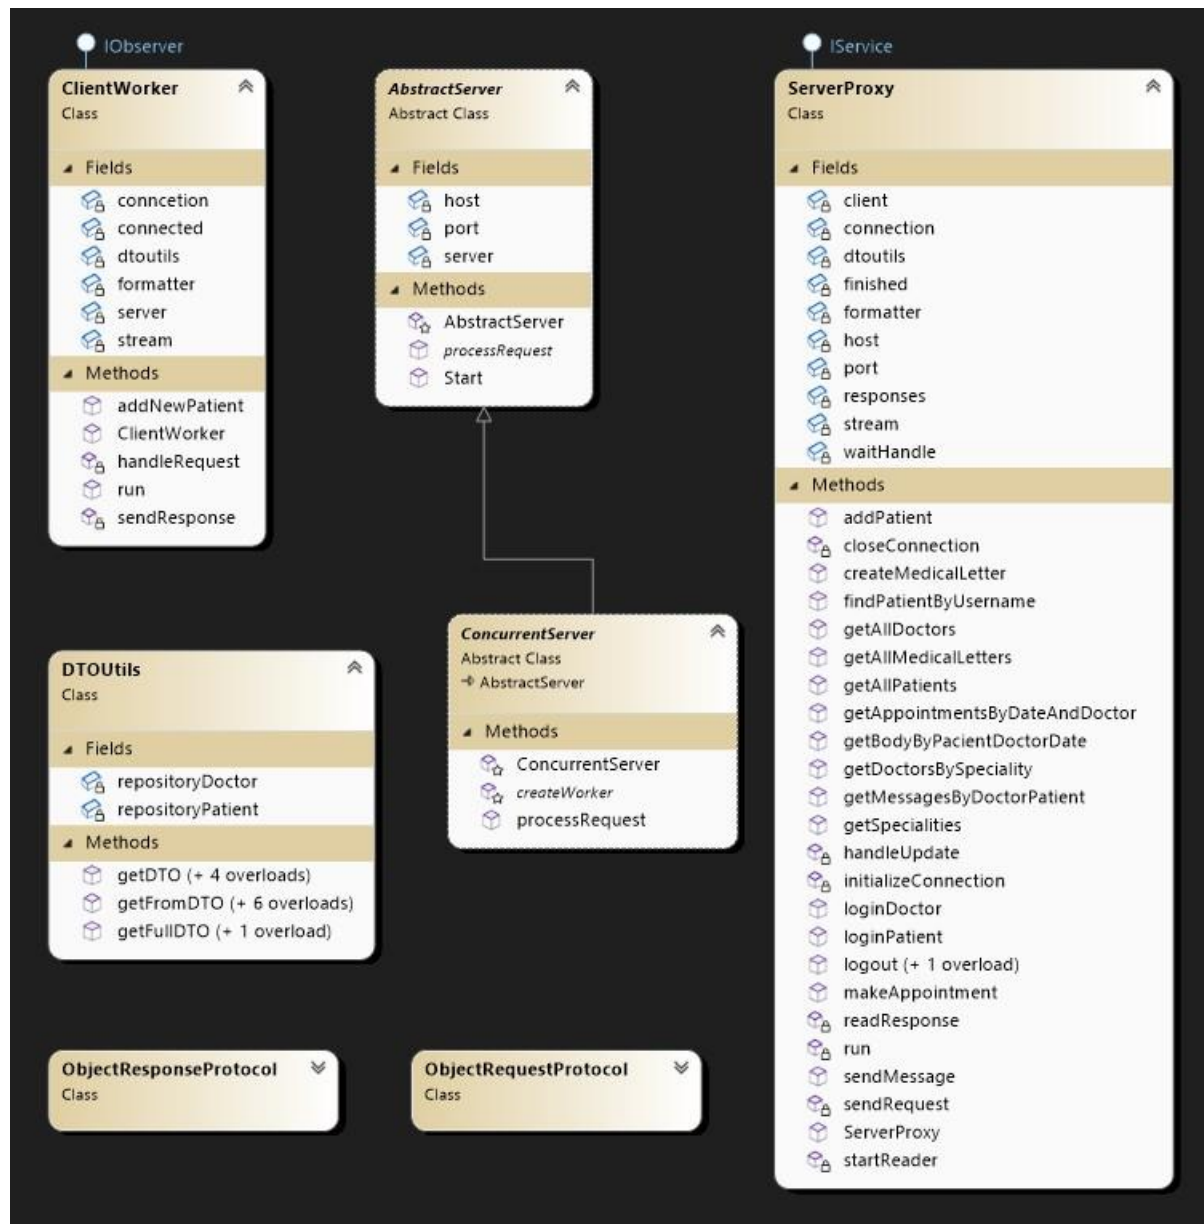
IObserver

ClientWorker
Class

Fields
conncetion
connected
dtoutils
formatter
server
stream

Methods
addNewPatient
ClientWorker
handleRequest
run
sendResponse

AbstractServer
Abstract Class

Fields
host
port
server

Methods
AbstractServer
processRequest
Start

IService

ServerProxy
Class

Fields
client
connection
dtoutils
finished
formatter
host
port
responses
stream
waitHandle

Methods
addPatient
closeConnection
createMedicalLetter
findPatientByUsername
getAllDoctors
getAllMedicalLetters
getAllPatients
getAppointmentsByDateAndDoctor
getBodyByPacientDoctorDate
getDoctorsBySpeciality
getMessagesByDoctorPatient
getSpecialities
handleUpdate
initializeConnection
loginDoctor
loginPatient
logout (+ 1 overload)
makeAppointment
readResponse
run
sendMessage
sendRequest
ServerProxy
startReader

ConcurrentServer
Abstract Class
→ AbstractServer

Methods
ConcurrentServer
createWorker
processRequest

DTOUtils
Class

Fields
repositoryDoctor
repositoryPatient

Methods
getDTO (+ 4 overloads)
getFromDTO (+ 6 overloads)
getFullDTO (+ 1 overload)

ObjectResponseProtocol
Class

ObjectRequestProtocol
Class